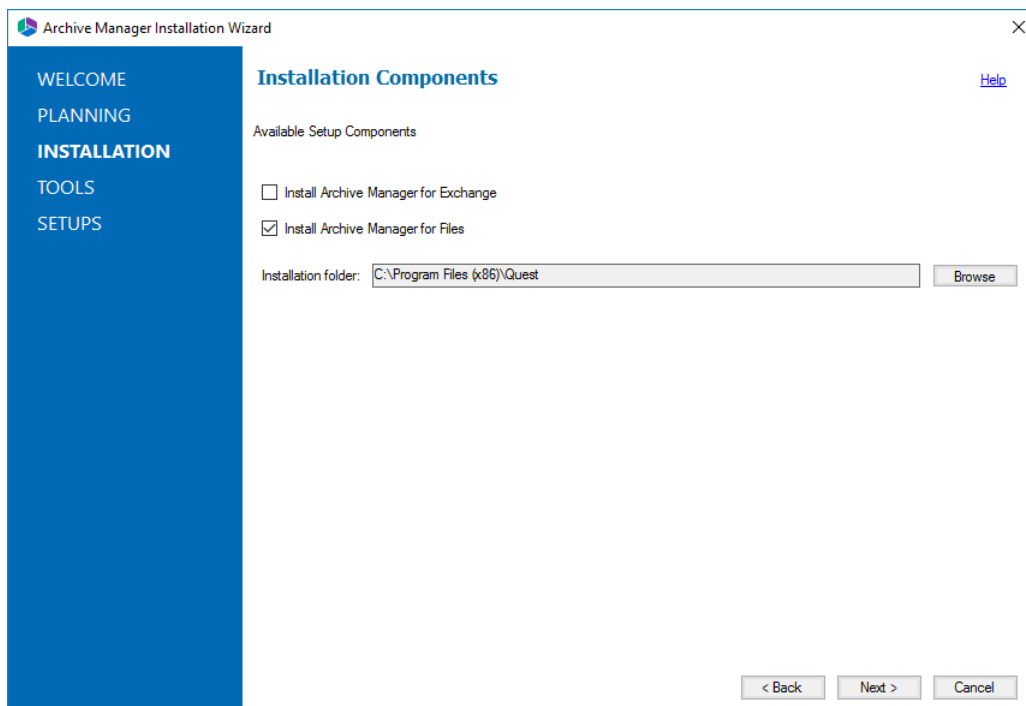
Archive Manager Installation Wizard

×

WELCOME
PLANNING
INSTALLATION
TOOLS
SETUPS

Installation Components

Help

Available Setup Components

Install Archive Manager for Exchange

Install Archive Manager for Files

Installation folder: C:\Program Files (x86)\Quest

Browse

< Back

Next >

Cancel